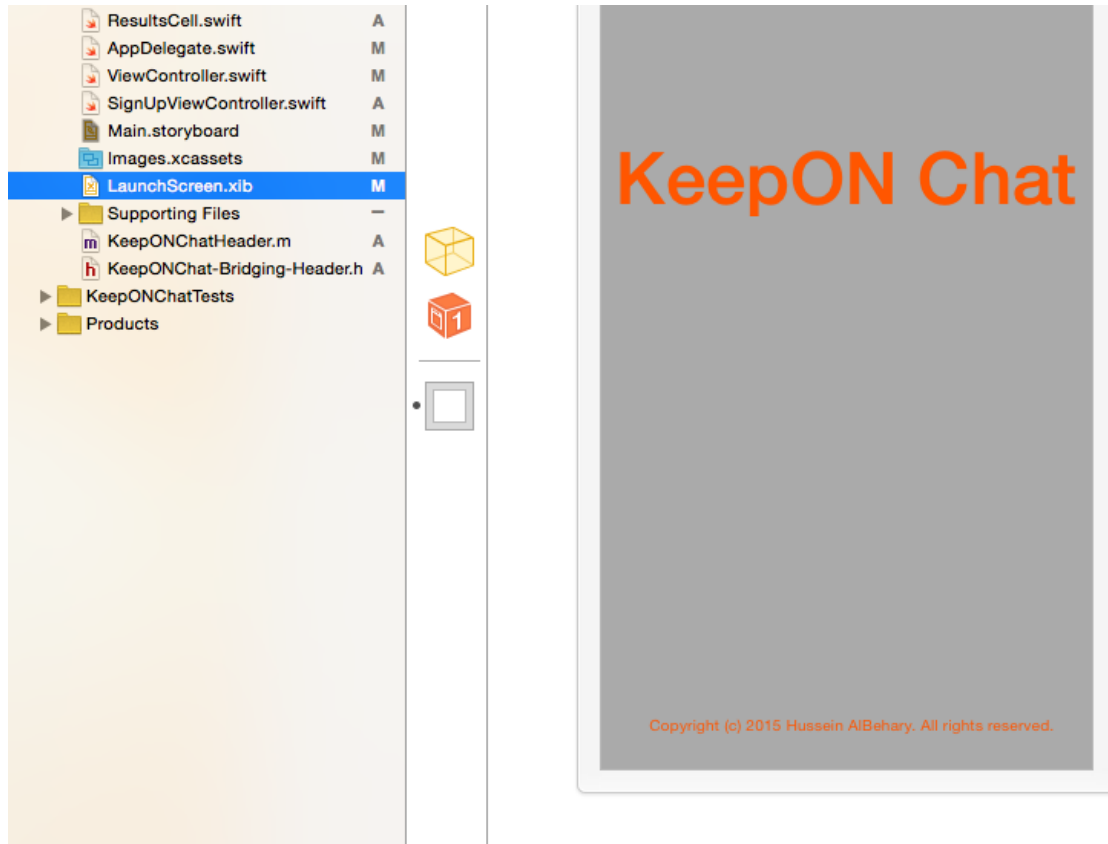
ResultsCell.swift A
AppDelegate.swift M
ViewController.swift M
SignUpViewController.swift A
Main.storyboard M
Images.xcassets M
LaunchScreen.xib M
Supporting Files —
KeepONChatHeader.m A
KeepONChat-Bridging-Header.h A
KeepONChatTests
Products

1

KeepON Chat

Copyright (c) 2015 Hussein AlBehary. All rights reserved.